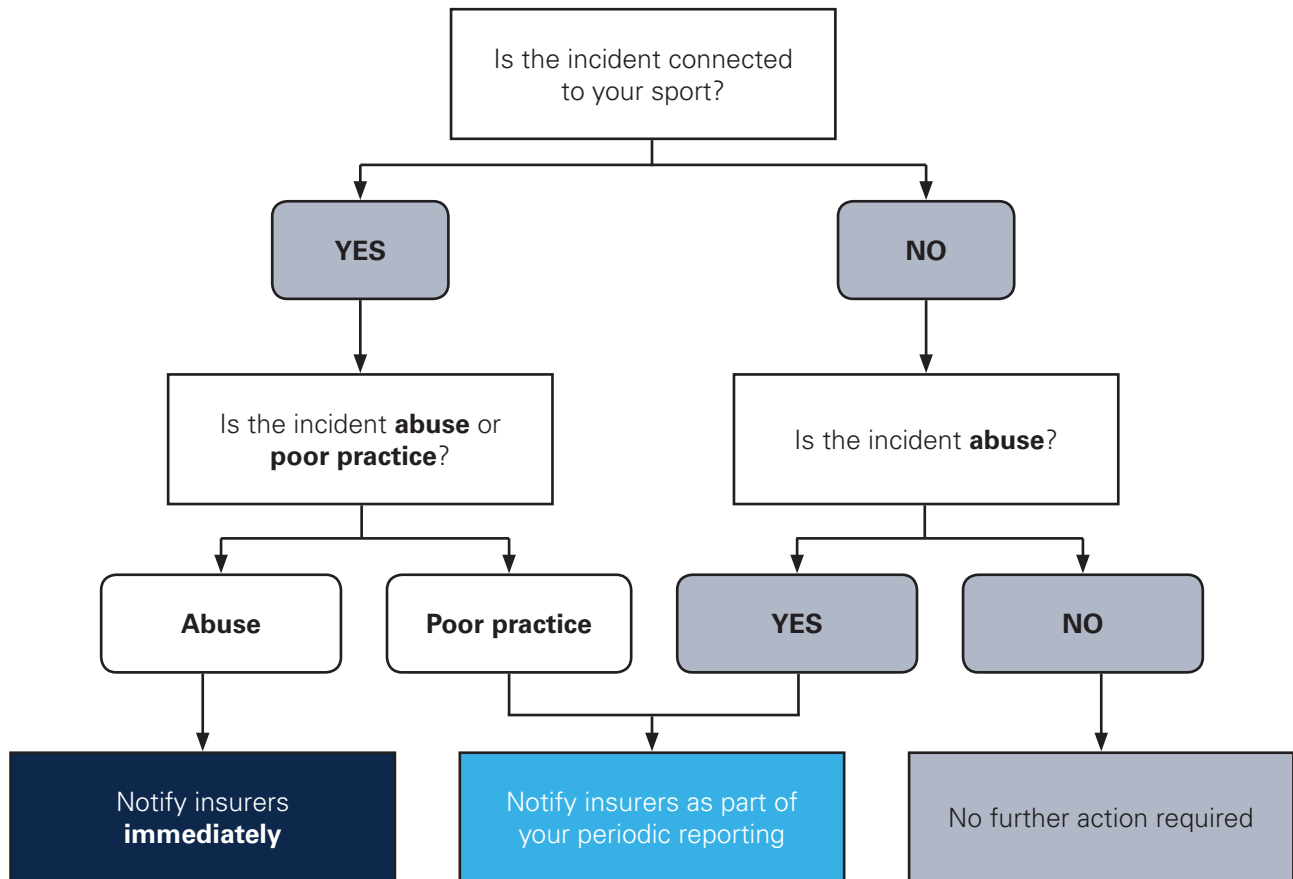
Is the incident connected to your sport?

YES

NO

Is the incident abuse or poor practice?

Is the incident abuse?

Abuse

Poor practice

YES

NO

Notify insurers immediately

Notify insurers as part of your periodic reporting

No further action required